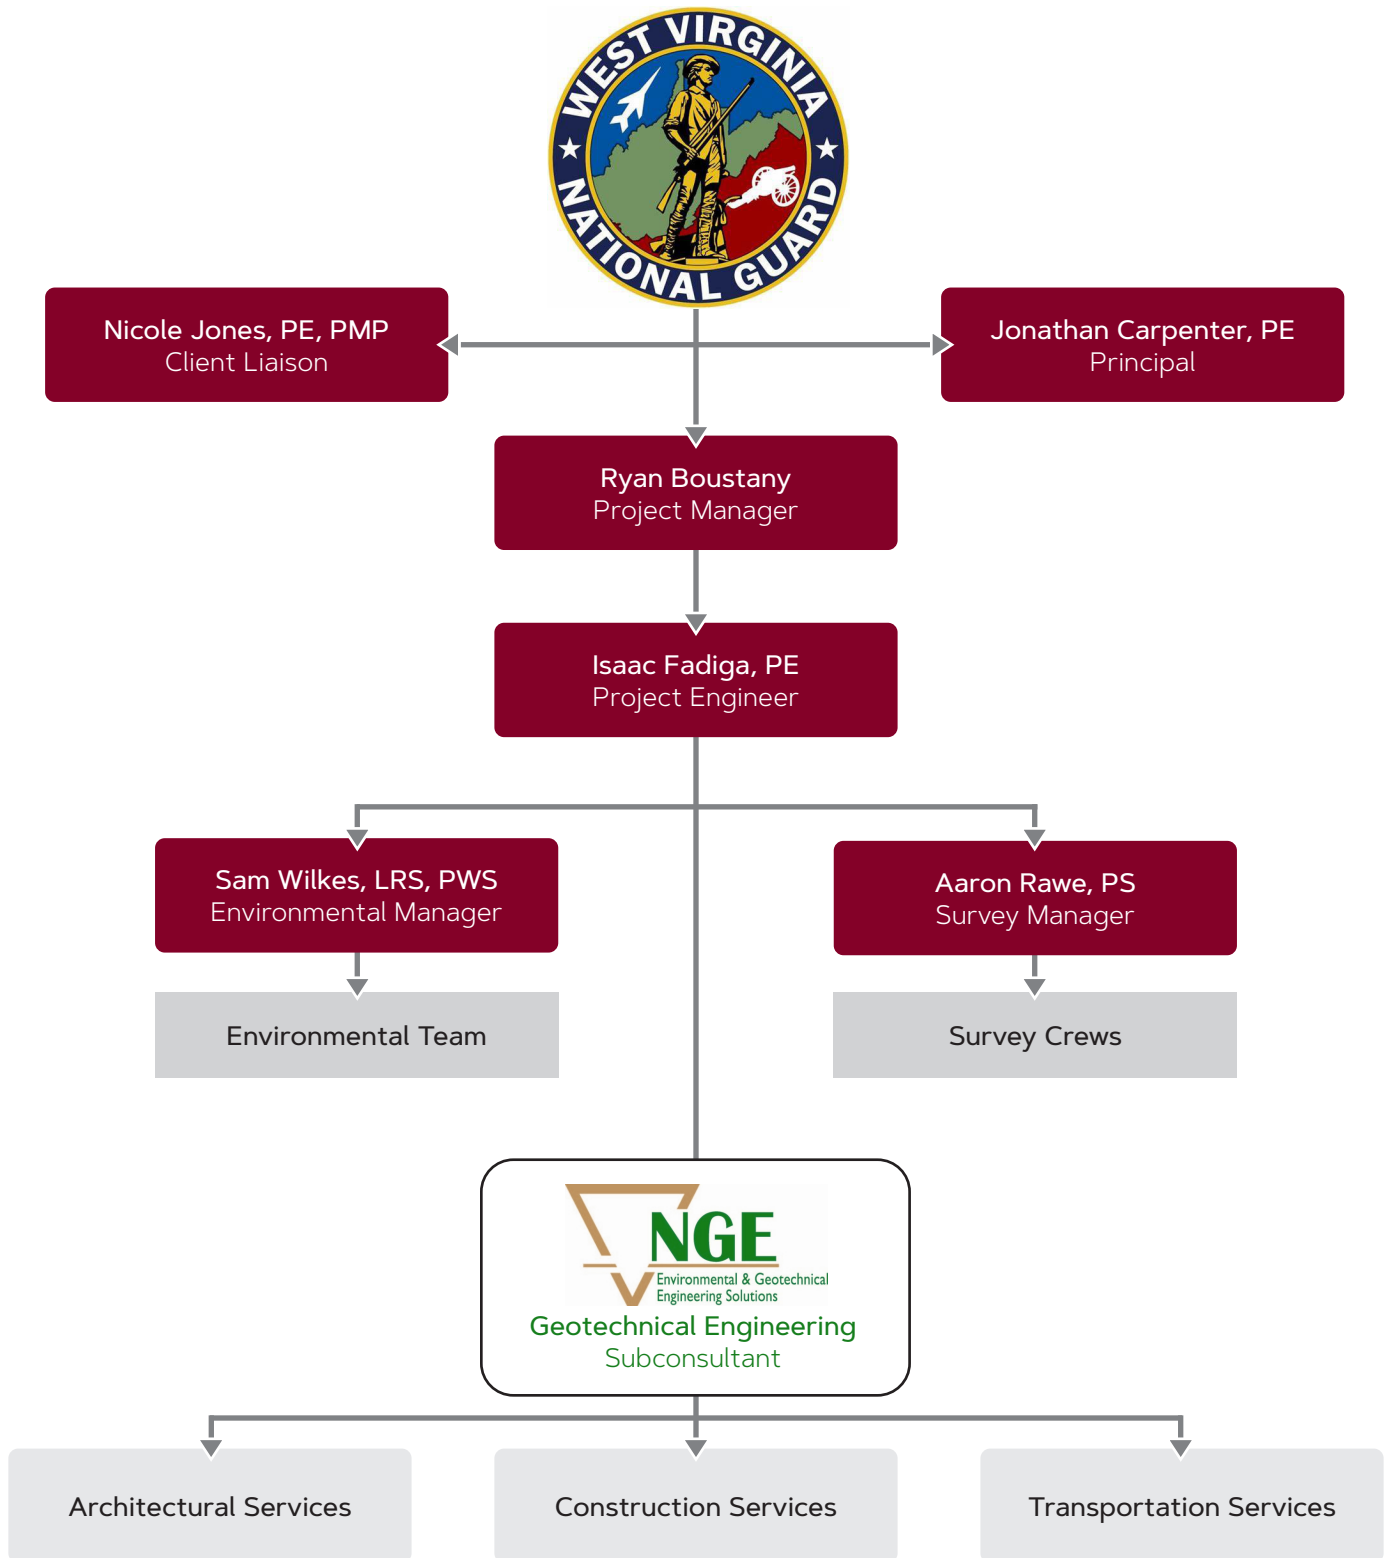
WEST VIRGINIA NATIONAL GUARD

Nicole Jones, PE, PMP
Client Liaison

Jonathan Carpenter, PE
Principal

Ryan Boustany
Project Manager

Isaac Fadiga, PE
Project Engineer

Sam Wilkes, LRS, PWS
Environmental Manager

Environmental Team

Aaron Rawe, PS
Survey Manager

Survey Crews

NGE
Environmental & Geotechnical Engineering Solutions
Geotechnical Engineering
Subconsultant

Architectural Services

Construction Services

Transportation Services